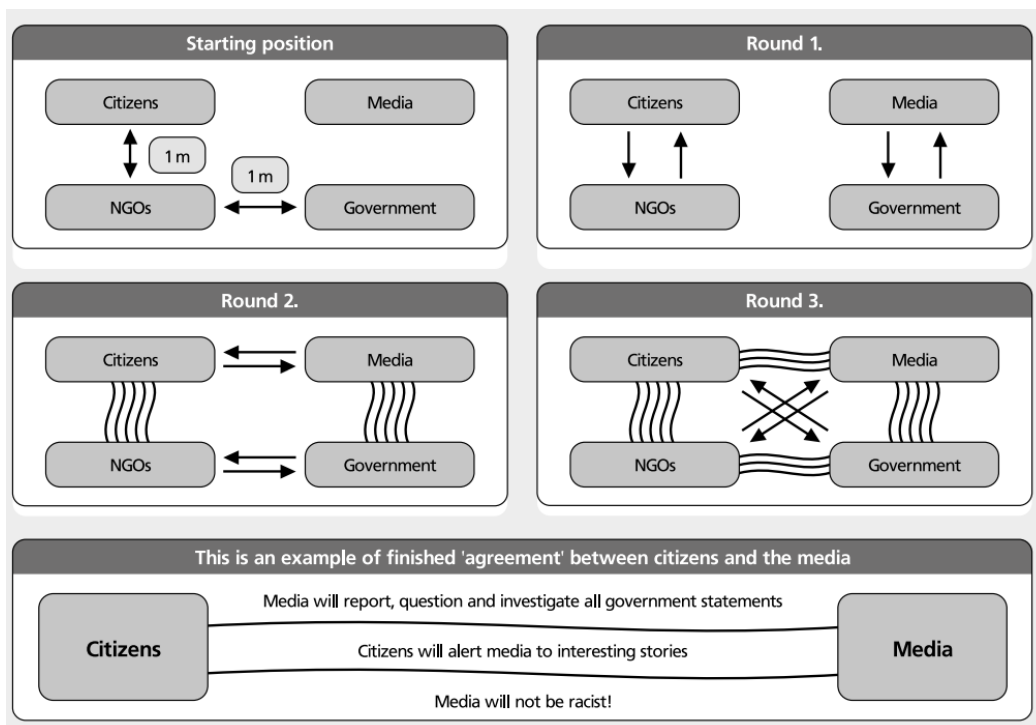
Starting position

Citizens

Media

1 m

1 m

NGOs

Government

Round 1.

Citizens

Media

NGOs

Government

Round 2.

Citizens

Media

NGOs

Government

Round 3.

Citizens

Media

NGOs

Government

This is an example of finished 'agreement' between citizens and the media

Citizens

Media will report, question and investigate all government statements

Citizens will alert media to interesting stories

Media will not be racist!

Media